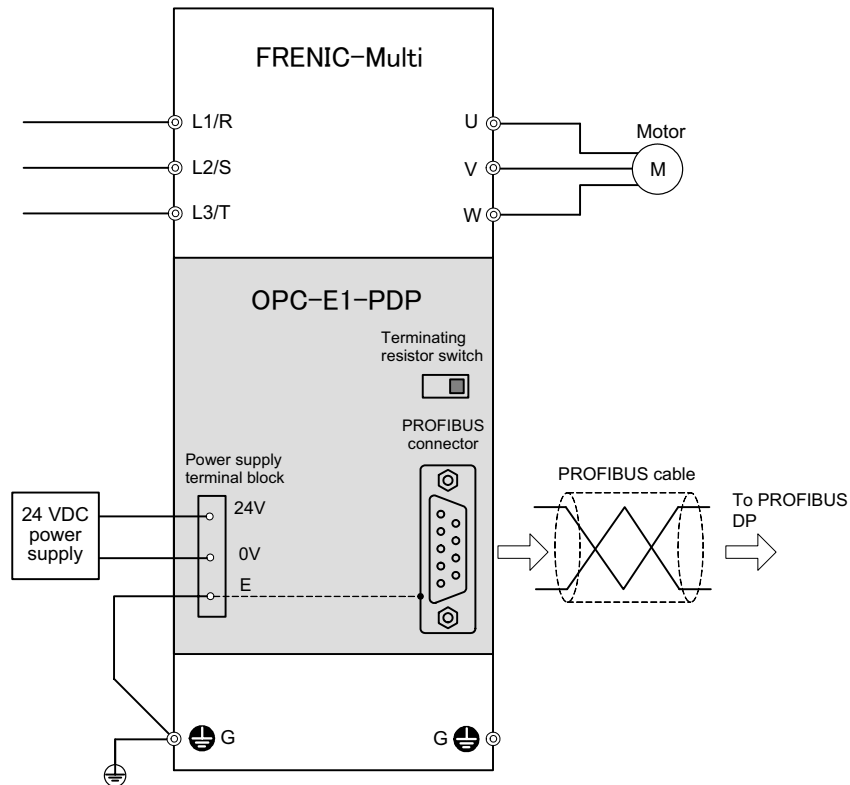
FRENIC-Multi

L1/R
L2/S
L3/T

U
V
W

Motor
M

OPC-E1-PDP

Terminating resistor switch

PROFIBUS connector

Power supply terminal block

24 VDC power supply

24V
0V
E

PROFIBUS cable

To PROFIBUS DP

G
G